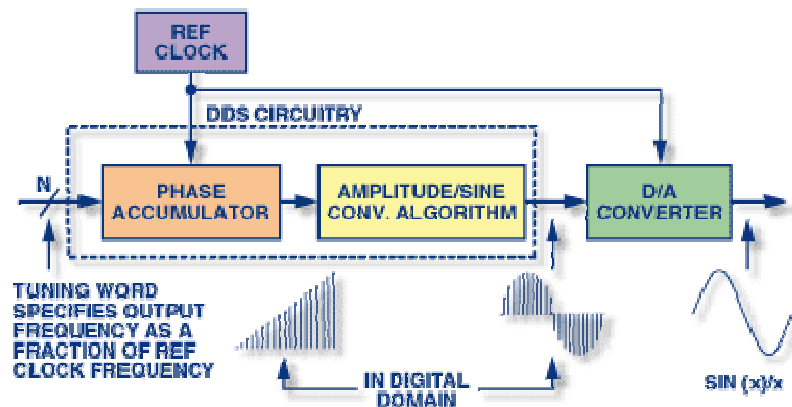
REF CLOCK

DDS CIRCUITRY

N

PHASE ACCUMULATOR

AMPLITUDE/SINE CONV. ALGORITHM

D/A CONVERTER

TUNING WORD SPECIFIES OUTPUT FREQUENCY AS A FRACTION OF REF CLOCK FREQUENCY

IN DIGITAL DOMAIN

SIN (x)/x